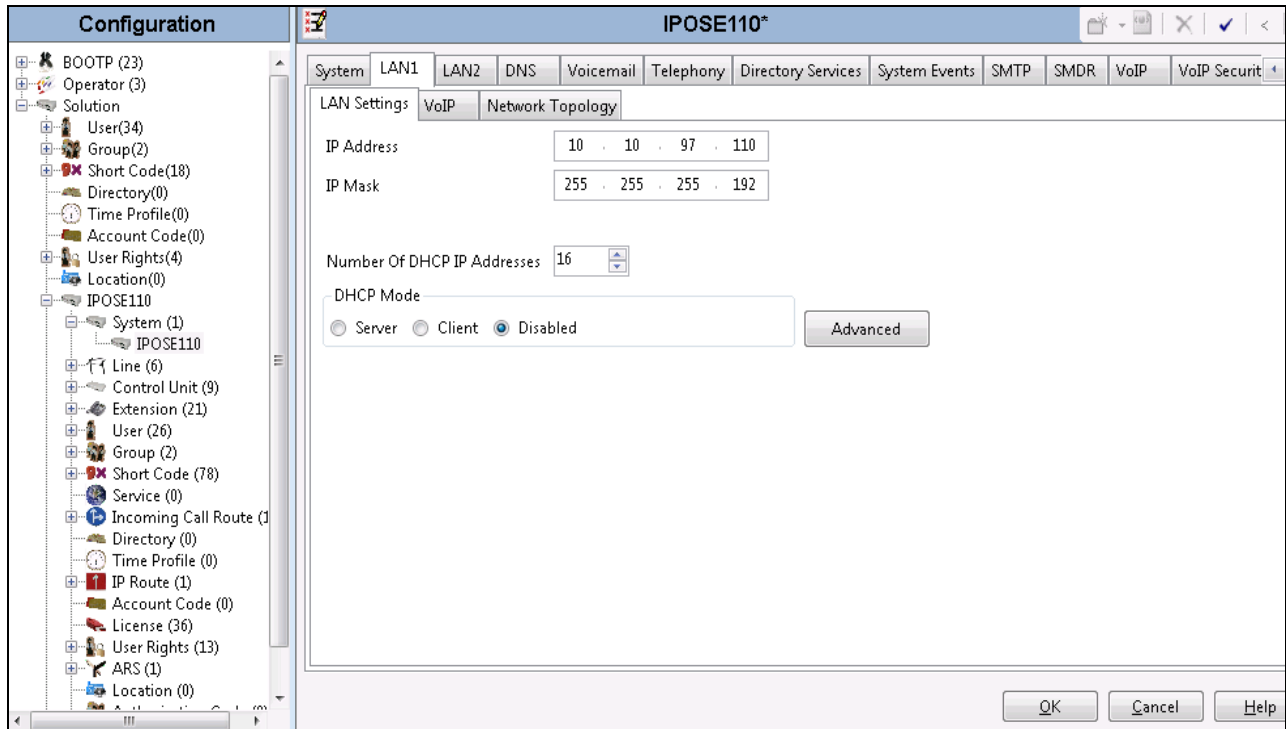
Configuration

BOOTP (23)
Operator (3)
Solution
User(34)
Group(2)
Short Code(18)
Directory(0)
Time Profile(0)
Account Code(0)
User Rights(4)
Location(0)
IPOSE110
System (1)
IPOSE110
Line (6)
Control Unit (9)
Extension (21)
User (26)
Group (2)
Short Code (78)
Service (0)
Incoming Call Route (1
Directory (0)
Time Profile (0)
IP Route (1)
Account Code (0)
License (36)
User Rights (13)
ARS (1)
Location (0)
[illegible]

IPOSE110*

System | LAN1 | LAN2 | DNS | Voicemail | Telephony | Directory Services | System Events | SMTP | SMDR | VoIP | VoIP Securit

LAN Settings | VoIP | Network Topology

IP Address 10 . 10 . 97 . 110

IP Mask 255 . 255 . 255 . 192

Number Of DHCP IP Addresses 16

DHCP Mode
Server Client Disabled

Advanced

OK Cancel Help